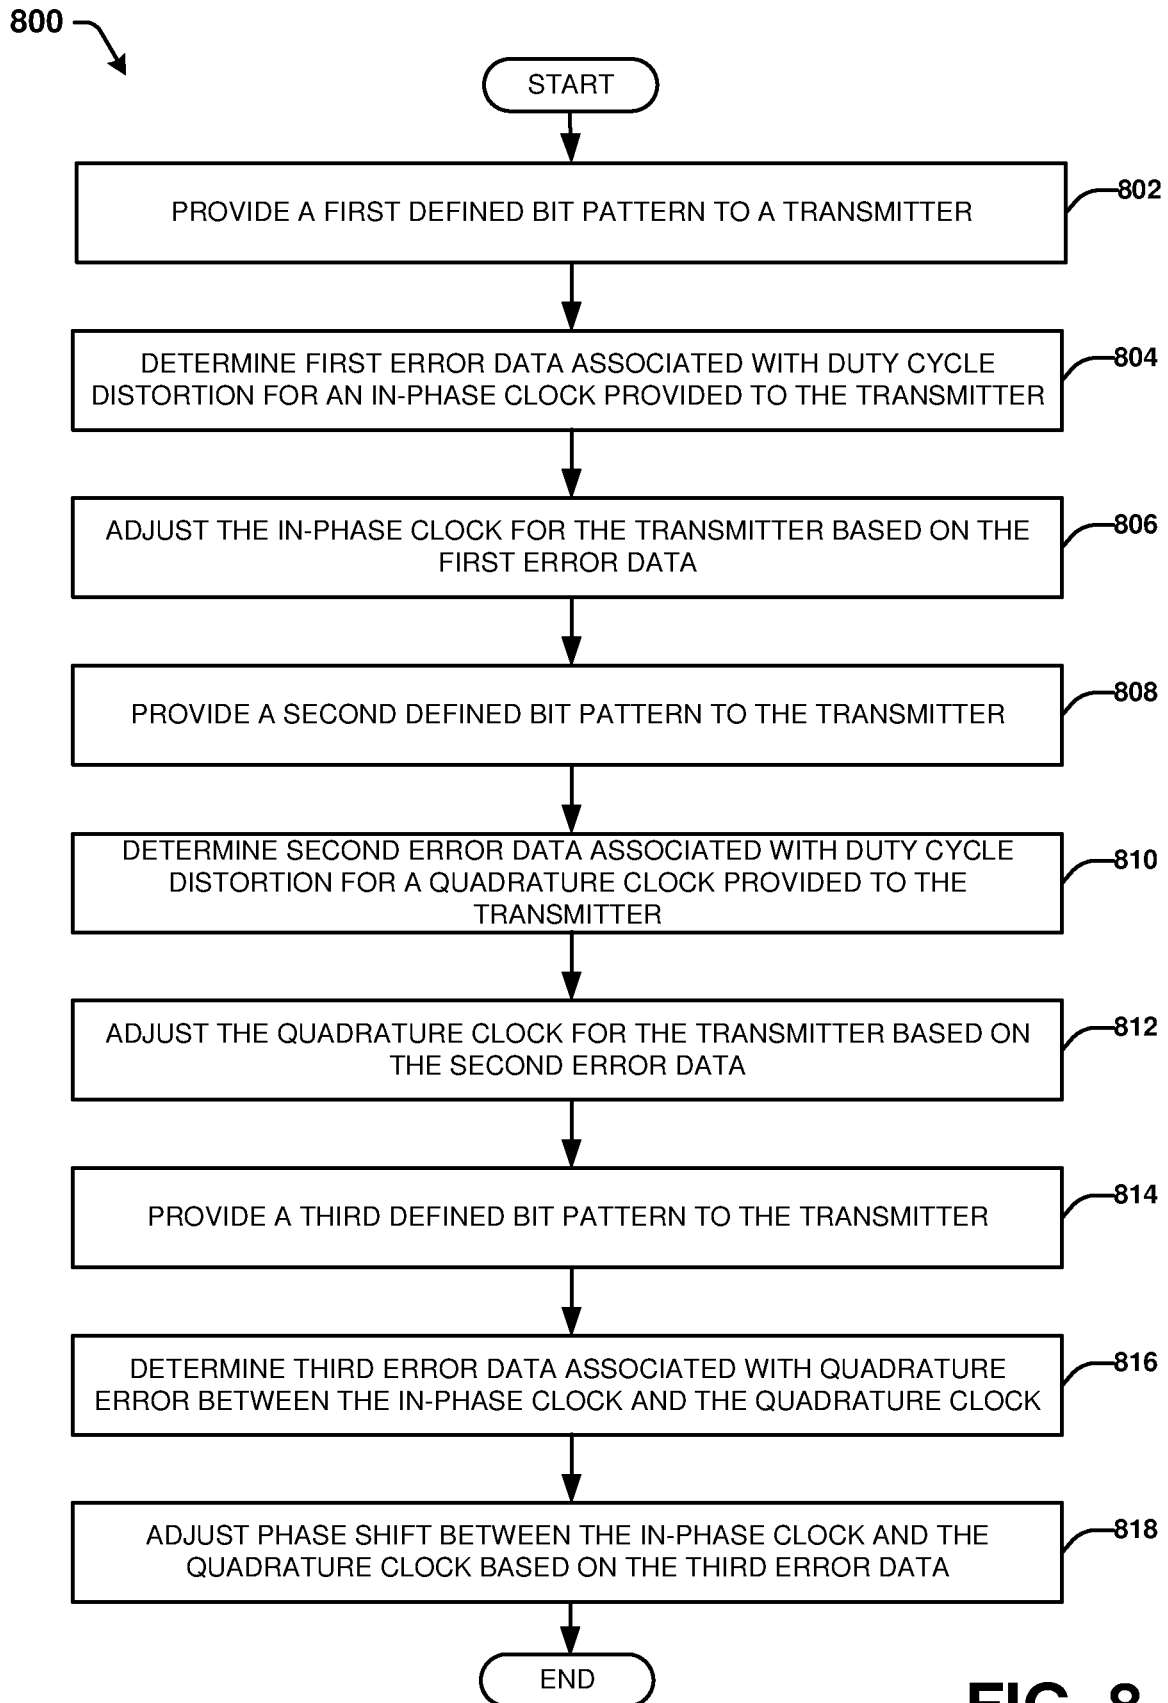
800

START

PROVIDE A FIRST DEFINED BIT PATTERN TO A TRANSMITTER

802

DETERMINE FIRST ERROR DATA ASSOCIATED WITH DUTY CYCLE DISTORTION FOR AN IN-PHASE CLOCK PROVIDED TO THE TRANSMITTER

804

ADJUST THE IN-PHASE CLOCK FOR THE TRANSMITTER BASED ON THE FIRST ERROR DATA

806

PROVIDE A SECOND DEFINED BIT PATTERN TO THE TRANSMITTER

808

DETERMINE SECOND ERROR DATA ASSOCIATED WITH DUTY CYCLE DISTORTION FOR A QUADRATURE CLOCK PROVIDED TO THE TRANSMITTER

810

ADJUST THE QUADRATURE CLOCK FOR THE TRANSMITTER BASED ON THE SECOND ERROR DATA

812

PROVIDE A THIRD DEFINED BIT PATTERN TO THE TRANSMITTER

814

DETERMINE THIRD ERROR DATA ASSOCIATED WITH QUADRATURE ERROR BETWEEN THE IN-PHASE CLOCK AND THE QUADRATURE CLOCK

816

ADJUST PHASE SHIFT BETWEEN THE IN-PHASE CLOCK AND THE QUADRATURE CLOCK BASED ON THE THIRD ERROR DATA

818

END

FIG. 8